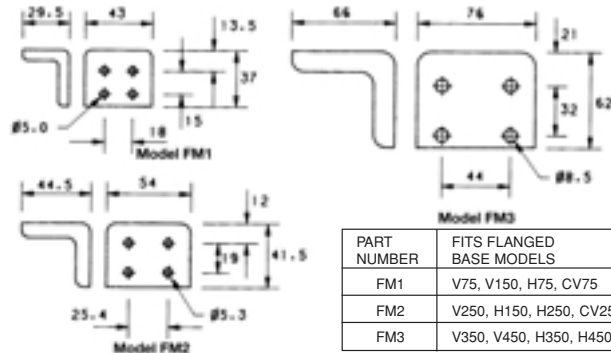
29.5
43
13.5
37
15
Ø5.0
18
Model FM1

66
76
21
62
32
44
Ø8.5
Model FM3

44.5
54
12
19
41.5
25.4
Ø5.3
Model FM2

| PART NUMBER | FITS FLANGED BASE MODELS |
|---|---|
| FM1 | V75, V150, H75, CV75 |
| FM2 | V250, H150, H250, CV25 |
| FM3 | V350, V450, H350, H450 |